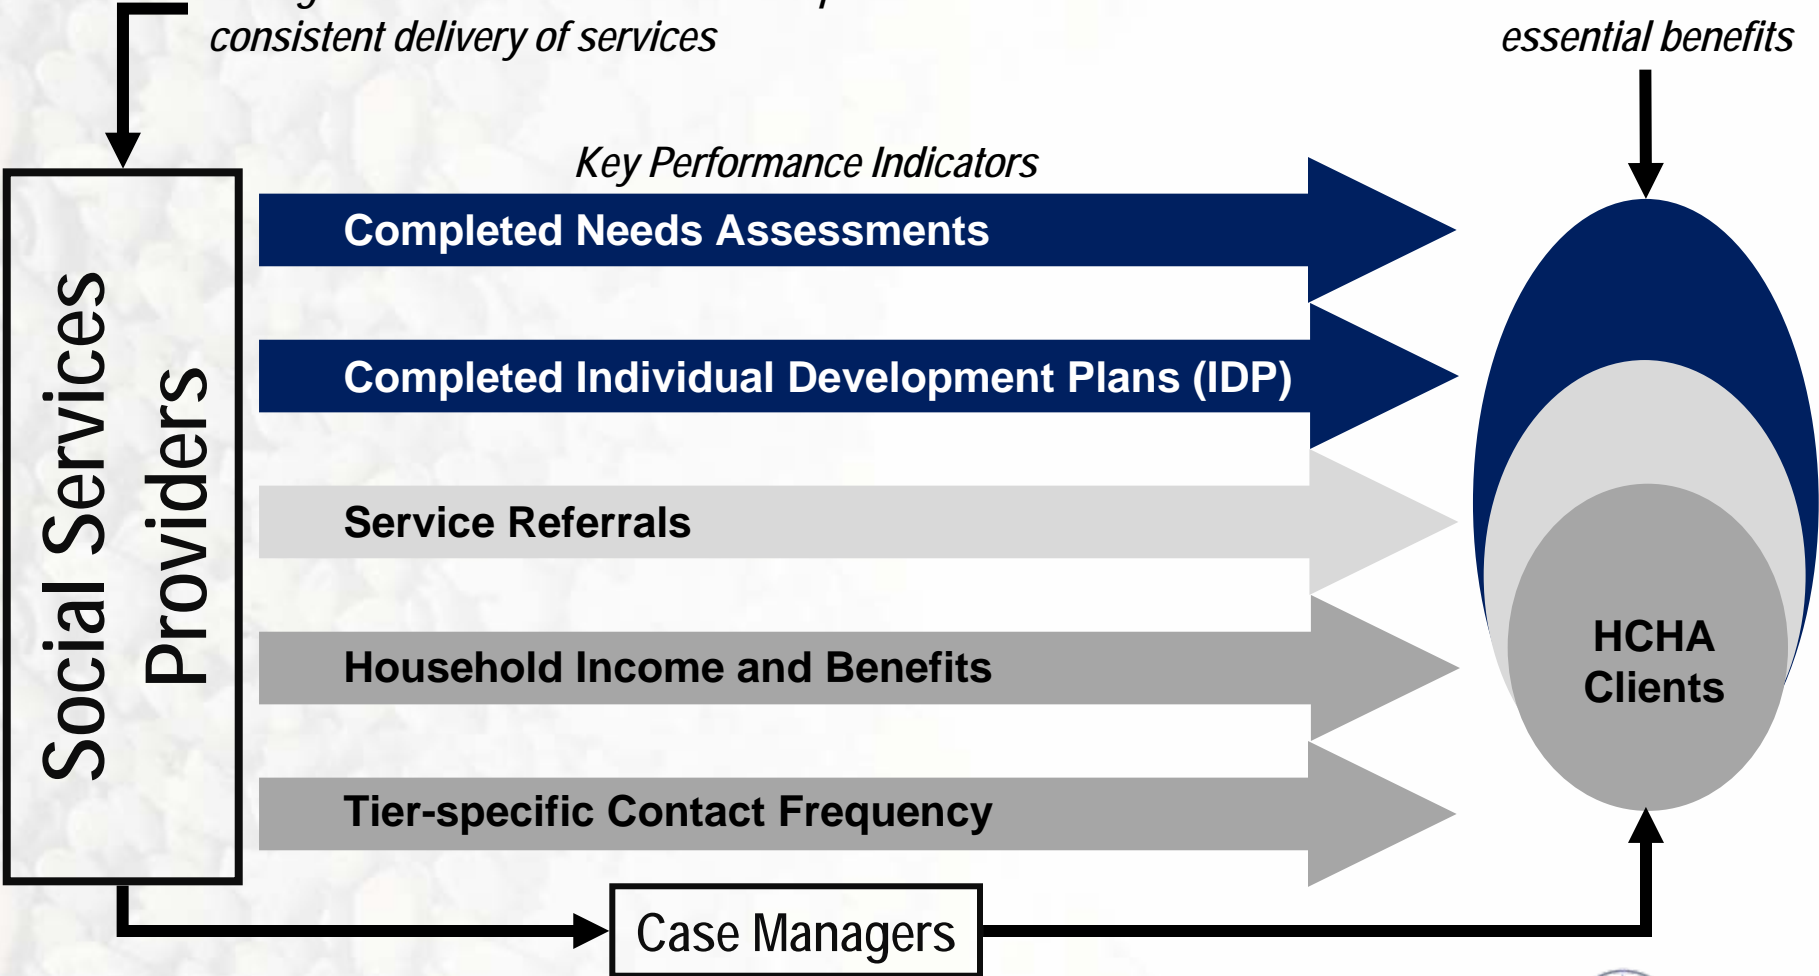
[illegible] consistent delivery of services

essential benefits

Social Services Providers

Key Performance Indicators

Completed Needs Assessments

Completed Individual Development Plans (IDP)

Service Referrals

Household Income and Benefits

Tier-specific Contact Frequency

HCHA Clients

Case Managers